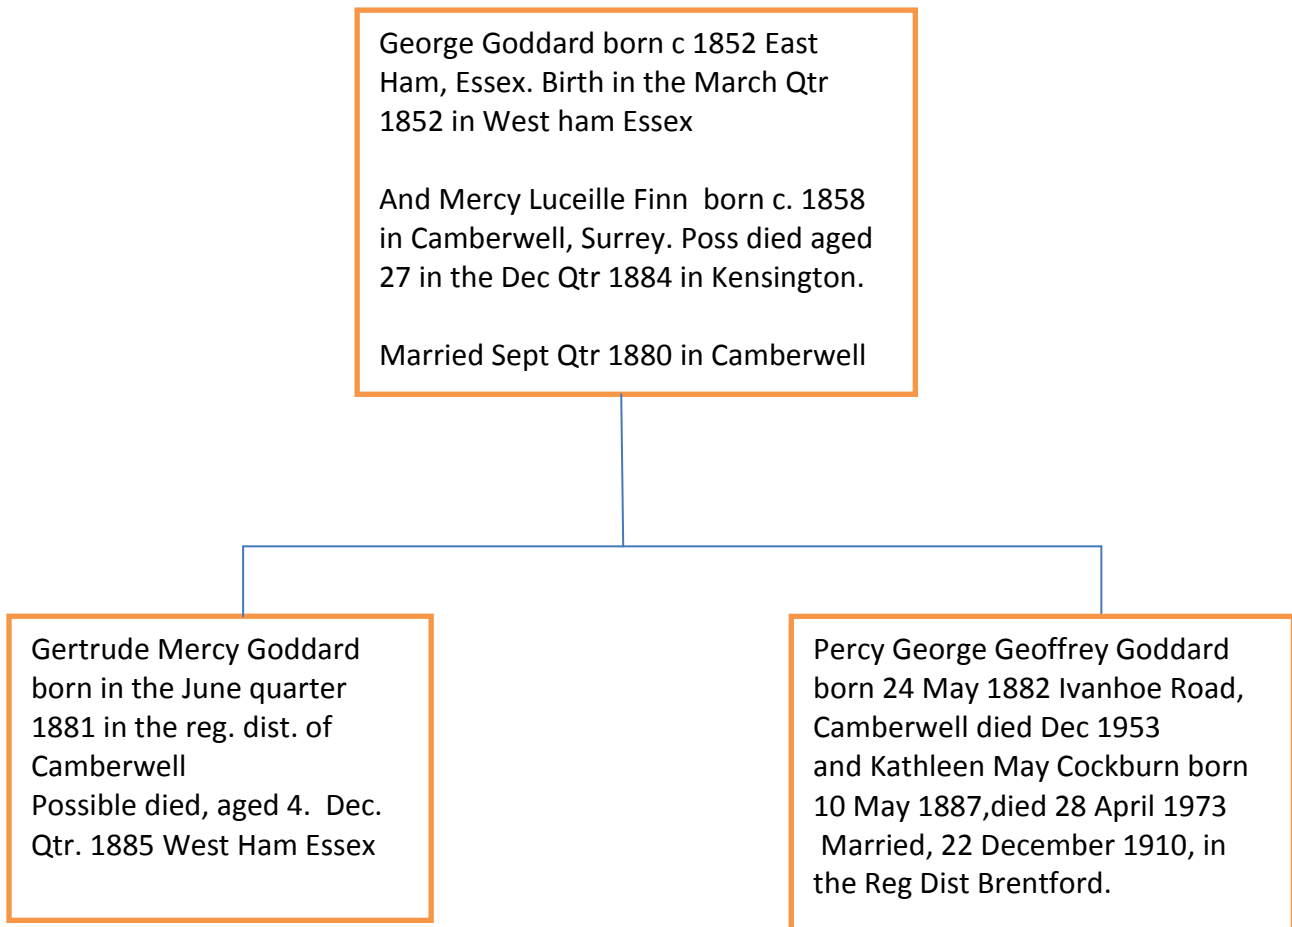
George Goddard born c 1852 East Ham, Essex. Birth in the March Qtr 1852 in West ham Essex

And Mercy Luceille Finn born c. 1858 in Camberwell, Surrey. Poss died aged 27 in the Dec Qtr 1884 in Kensington.

Married Sept Qtr 1880 in Camberwell

Gertrude Mercy Goddard born in the June quarter 1881 in the reg. dist. of Camberwell
Possible died, aged 4. Dec. Qtr. 1885 West Ham Essex

Percy George Geoffrey Goddard born 24 May 1882 Ivanhoe Road, Camberwell died Dec 1953
and Kathleen May Cockburn born 10 May 1887,died 28 April 1973
Married, 22 December 1910, in the Reg Dist Brentford.